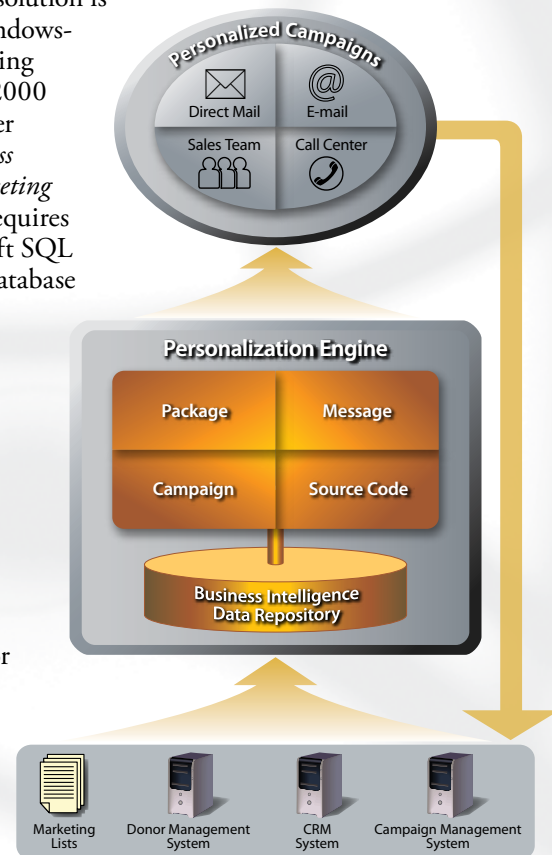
solution is
ndows-
ing
000
er
ss
eting
equires
ft SQL
atabase

r

Personalized Campaigns

Direct Mail

E-mail

Sales Team

Call Center

Personalization Engine

Package

Message

Campaign

Source Code

Business Intelligence Data Repository

Marketing Lists

Donor Management System

CRM System

Campaign Management System